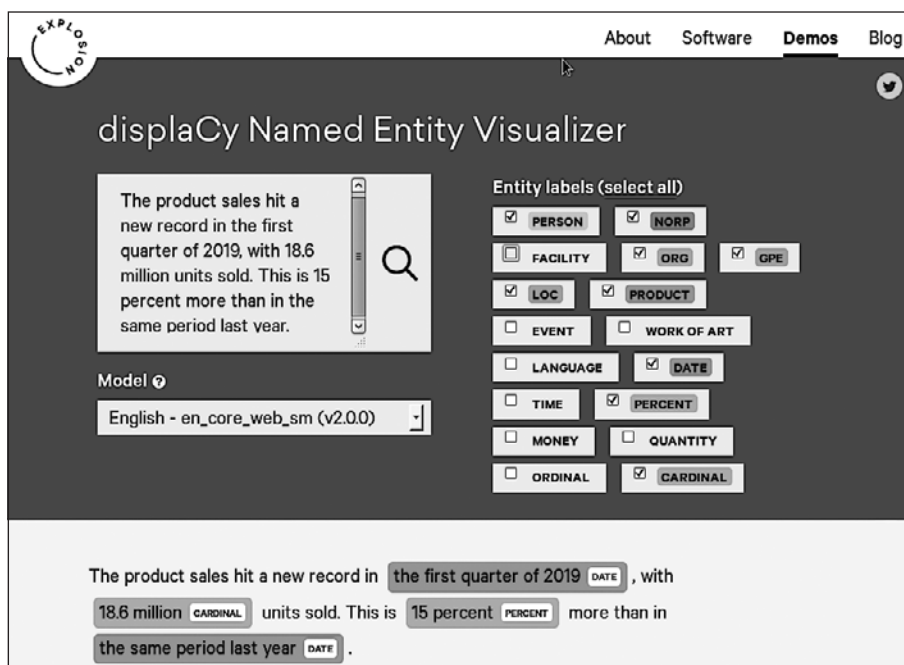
EXPLOSION

About Software Demos Blog

displaCy Named Entity Visualizer

The product sales hit a new record in the first quarter of 2019, with 18.6 million units sold. This is 15 percent more than in the same period last year.

Model

English - en_core_web_sm (v2.0.0)

Entity labels (select all)

PERSON NORP
FACILITY ORG GPE
LOC PRODUCT
EVENT WORK OF ART
LANGUAGE DATE
TIME PERCENT
MONEY QUANTITY
ORDINAL CARDINAL

The product sales hit a new record in the first quarter of 2019 DATE , with 18.6 million CARDINAL units sold. This is 15 percent PERCENT more than in the same period last year DATE .